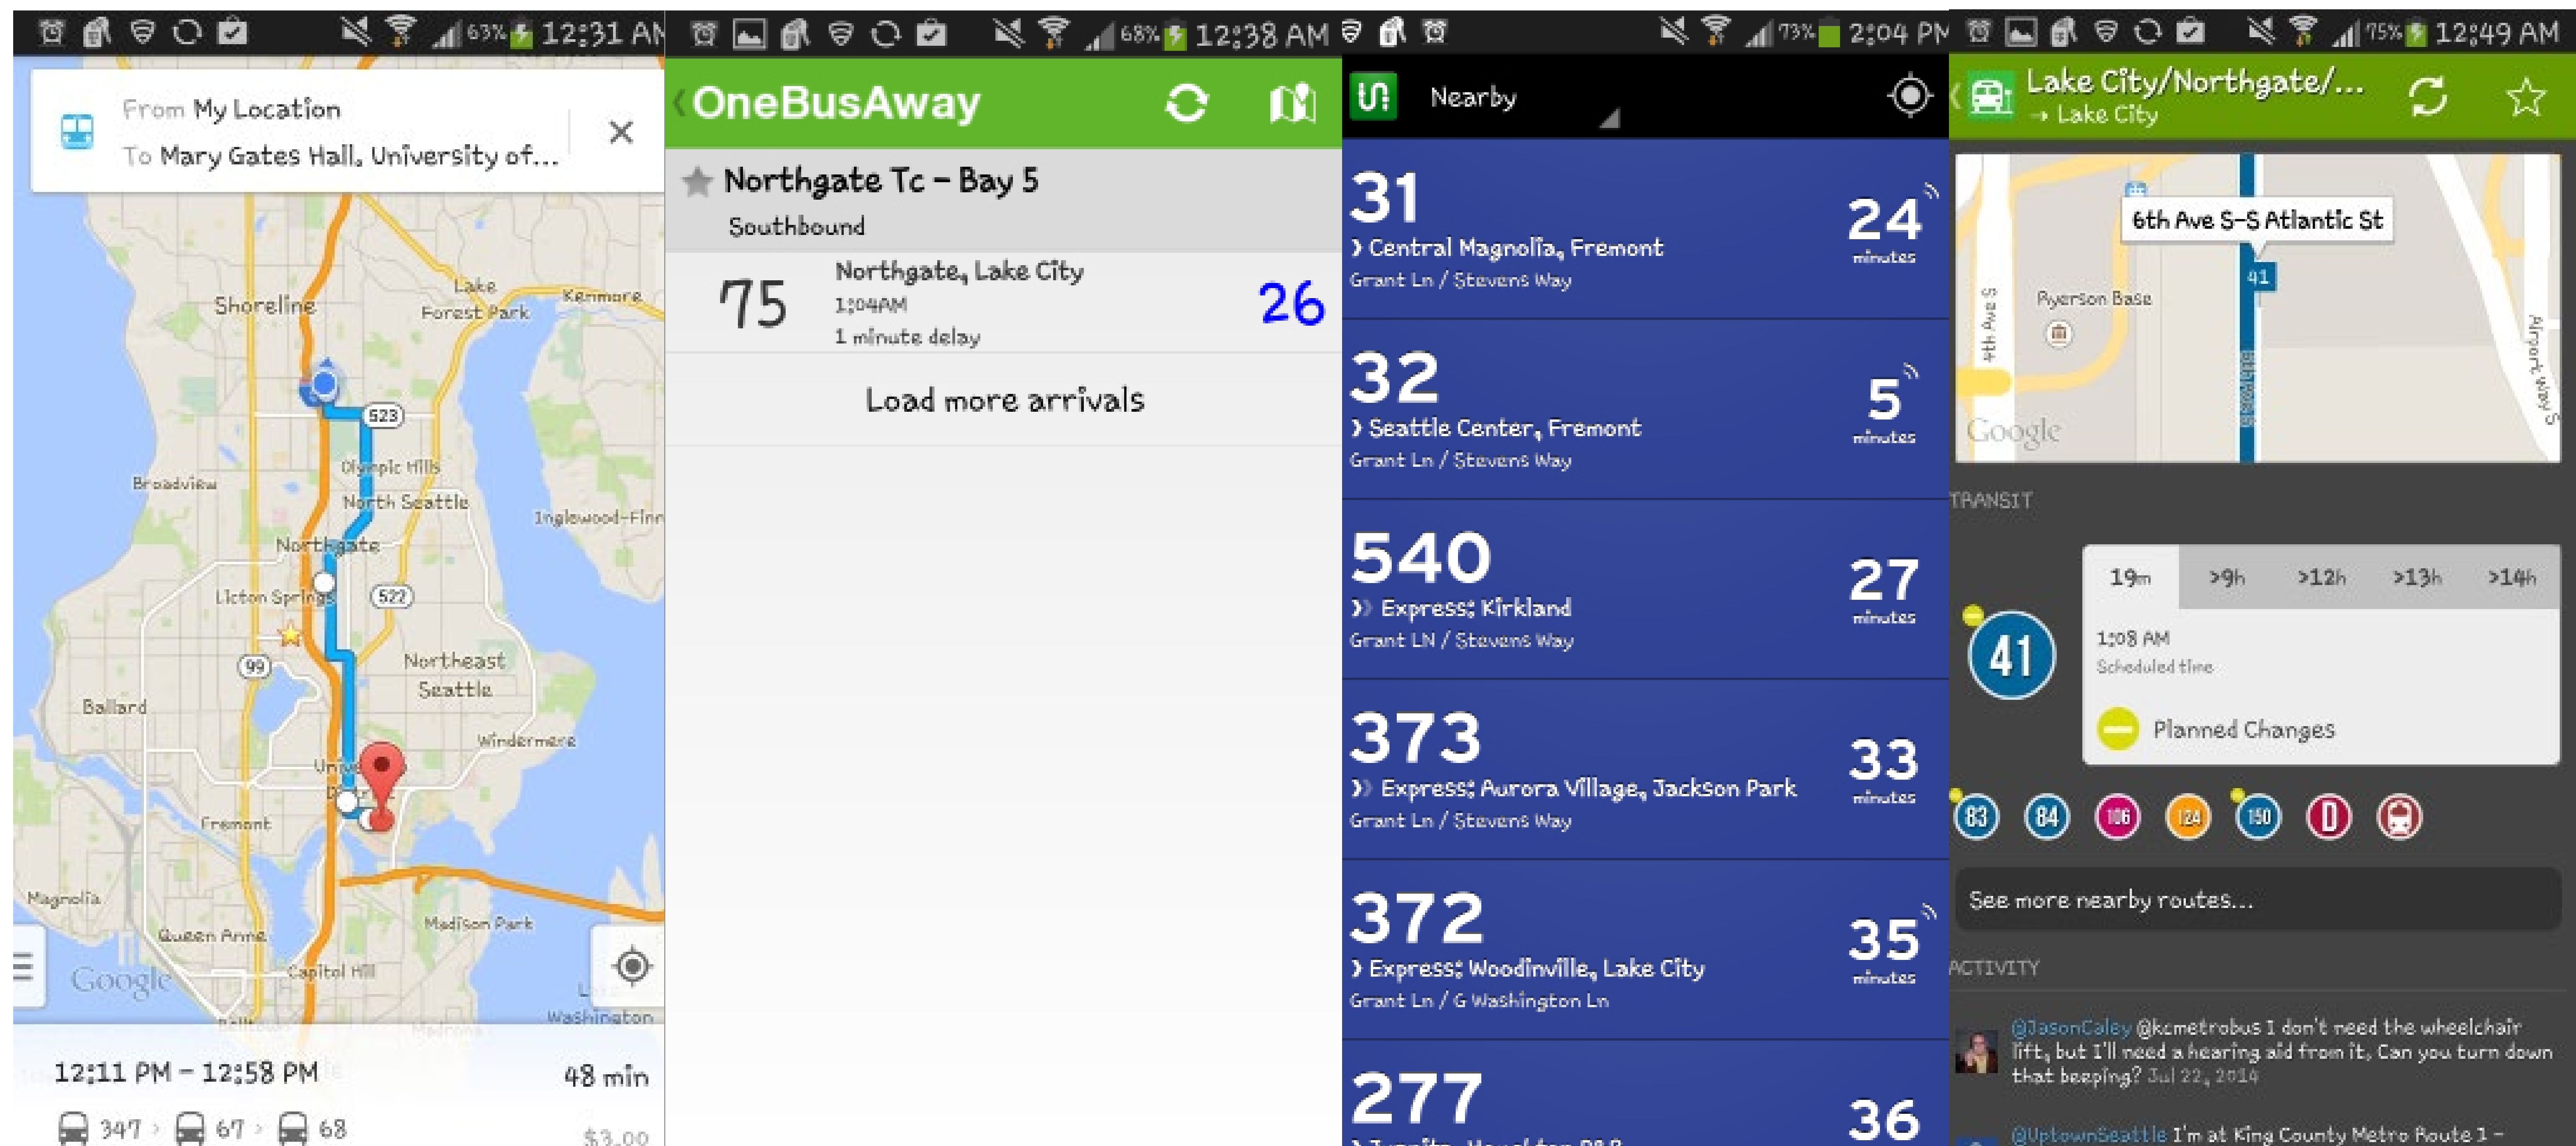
63% 12:31 AM

From My Location
To Mary Gates Hall, University of...

Shoreline
Lake Forest Park
Kenmore
523
Broadview
Olympic Hills
North Seattle
Inglewood-Finn
Northgate
Licton Springs
522
99
Northeast Seattle
Ballard
Windermere
Fremont
Magnolia
Madison Park
Queen Anne
Google
Capitol Hill
Washington

12:11 PM – 12:58 PM
48 min
347 › 67 › 68
$3.00

68% 12:38 AM

OneBusAway

Northgate Tc – Bay 5
Southbound

75
Northgate, Lake City
1:04AM
1 minute delay
26

Load more arrivals

73% 2:04 PM

Nearby

31
› Central Magnolia, Fremont
Grant Ln / Stevens Way
24 minutes

32
› Seattle Center, Fremont
Grant Ln / Stevens Way
5 minutes

540
» Express: Kirkland
Grant LN / Stevens Way
27 minutes

373
» Express: Aurora Village, Jackson Park
Grant Ln / Stevens Way
33 minutes

372
› Express: Woodinville, Lake City
Grant Ln / G Washington Ln
35 minutes

277
36

75% 12:49 AM

Lake City/Northgate/...
→ Lake City

6th Ave S-S Atlantic St
41
4th Ave S
Ryerson Base
Airport Way S
Google

TRANSIT

19m
>9h
>12h
>13h
>14h
41
1:08 AM
Scheduled time
Planned Changes

83 84 106 124 150 D

See more nearby routes...

ACTIVITY

@JasonCaley @kcmetrobus I don't need the wheelchair lift, but I'll need a hearing aid from it. Can you turn down that beeping? Jul 22, 2014

@UptownSeattle I'm at King County Metro Route 1 –